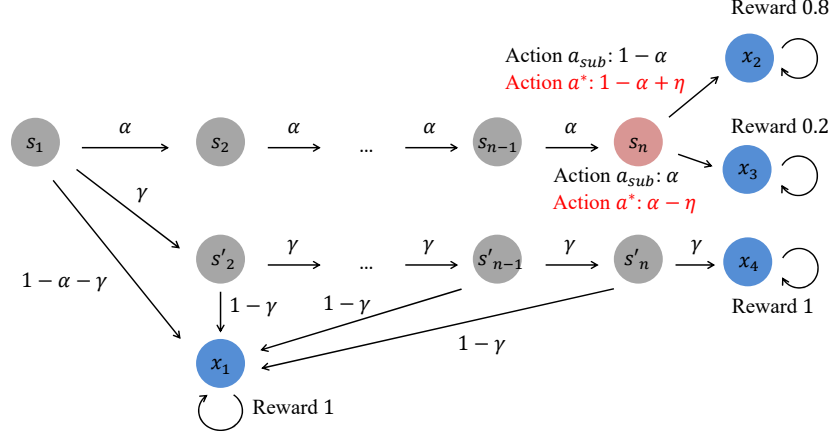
Reward 0.8

Action $a_{sub}$: $1-\alpha$
Action $a^*$: $1-\alpha+\eta$

$x_2$

$s_1$ $\alpha$ $s_2$ $\alpha$ ... $\alpha$ $s_{n-1}$ $\alpha$ $s_n$

Reward 0.2

$x_3$

Action $a_{sub}$: $\alpha$
Action $a^*$: $\alpha-\eta$

$\gamma$

$s'_2$ $\gamma$ ... $\gamma$ $s'_{n-1}$ $\gamma$ $s'_n$ $\gamma$ $x_4$

$1-\alpha-\gamma$

$1-\gamma$ $1-\gamma$

Reward 1

$1-\gamma$

$x_1$

Reward 1